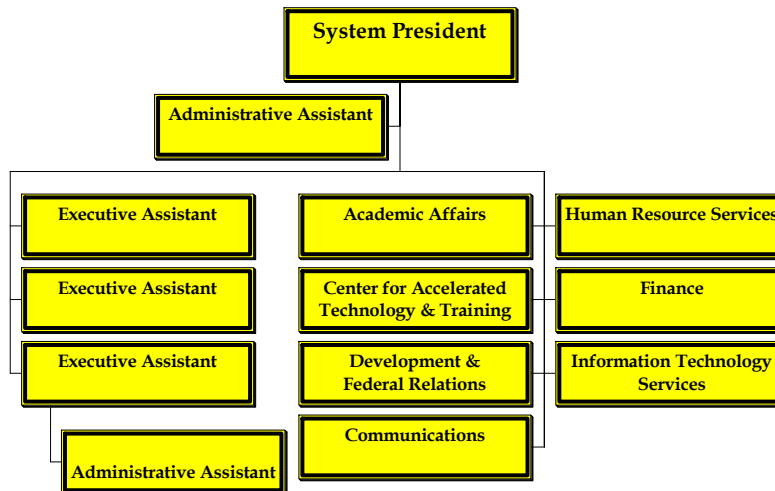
System President

Administrative Assistant

Executive Assistant

Executive Assistant

Executive Assistant

Administrative Assistant

Academic Affairs

Center for Accelerated Technology & Training

Development & Federal Relations

Communications

Human Resource Services

Finance

Information Technology Services